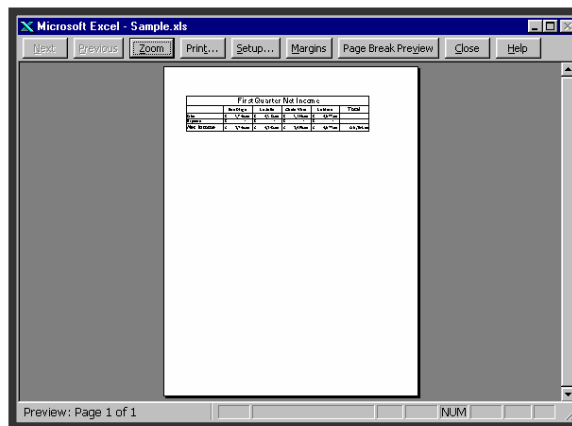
Microsoft Excel - Sample.xls

Next Previous Zoom Print... Setup... Margins Page Break Preview Close Help

First Quarter Net Income

| | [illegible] | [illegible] | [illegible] | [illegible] | Total |
|---|---|---|---|---|---|
| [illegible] | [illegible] | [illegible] | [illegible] | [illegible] | |
| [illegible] | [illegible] | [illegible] | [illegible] | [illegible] | |
| Net Income | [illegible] | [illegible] | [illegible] | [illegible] | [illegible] |

Preview: Page 1 of 1

NUM